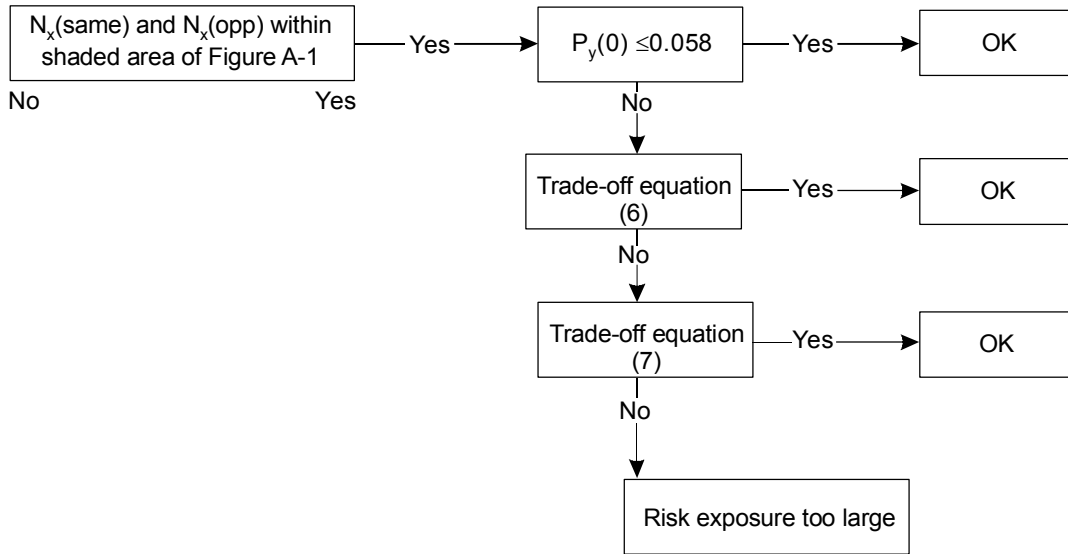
$N_x$(same) and $N_x$(opp) within shaded area of Figure A-1

Yes

$P_y(0) \leq 0.058$

Yes

OK

No

Yes

No

Trade-off equation (6)

Yes

OK

No

Trade-off equation (7)

Yes

OK

No

Risk exposure too large